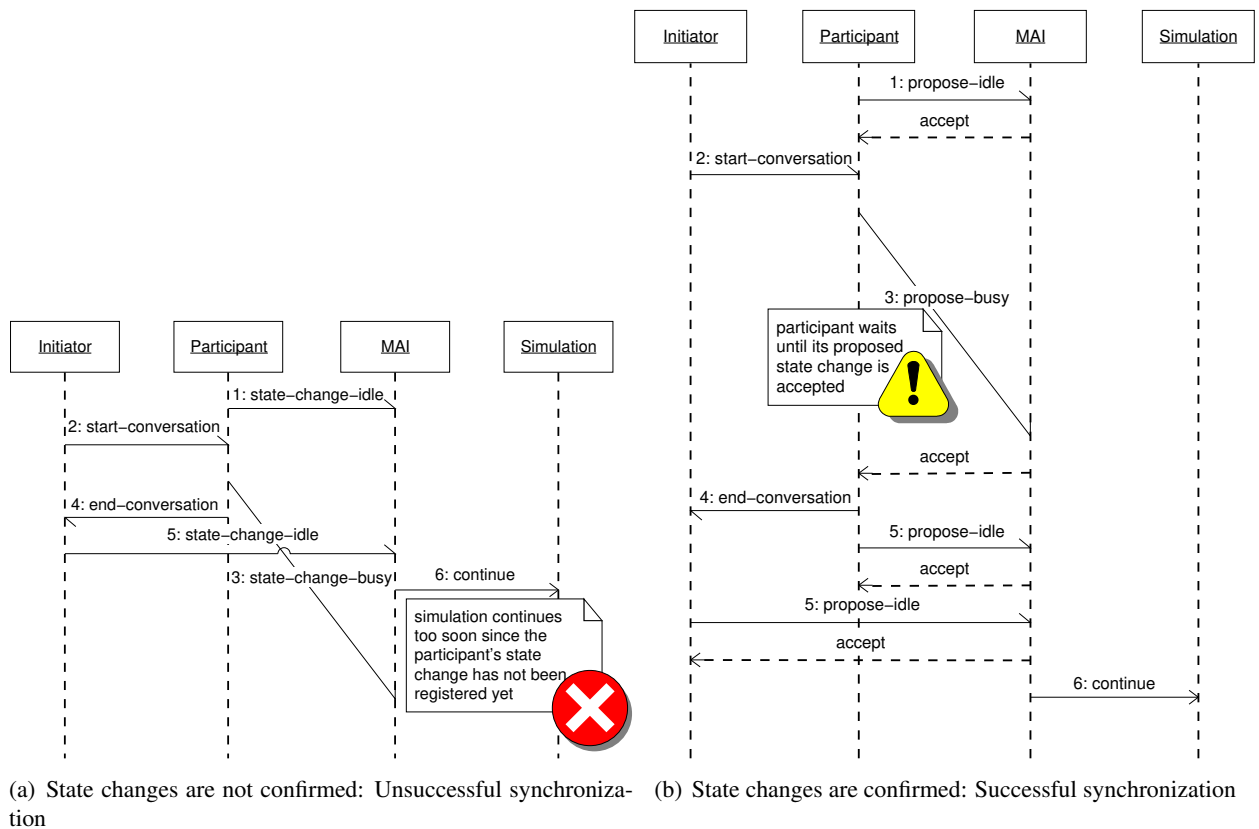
Initiator

Participant

MAI

Simulation

1: state−change−idle

2: start−conversation

4: end−conversation

5: state−change−idle

3: state−change−busy

6: continue

simulation continues too soon since the participant's state change has not been registered yet

Initiator

Participant

MAI

Simulation

1: propose−idle

accept

2: start−conversation

3: propose−busy

participant waits until its proposed state change is accepted

accept

4: end−conversation

5: propose−idle

accept

5: propose−idle

accept

6: continue

(a) State changes are not confirmed: Unsuccessful synchronization

(b) State changes are confirmed: Successful synchronization